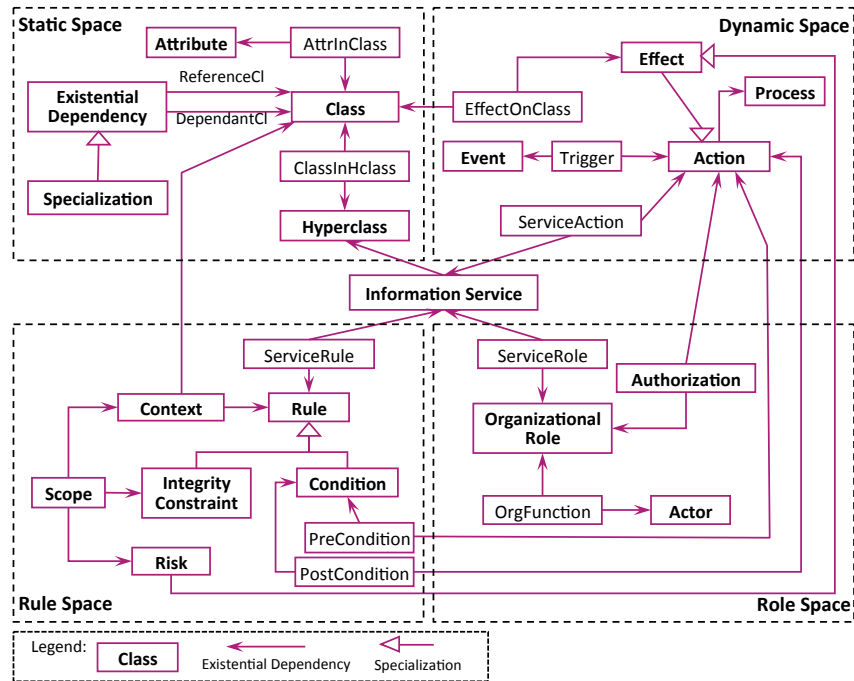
Static Space

Attribute

AttrInClass

ReferenceCl

Existential Dependency

DependantCl

Class

Specialization

ClassInHclass

Hyperclass

Dynamic Space

Effect

EffectOnClass

Process

Event

Trigger

Action

ServiceAction

Information Service

ServiceRule

Rule

Context

ServiceRole

Authorization

Organizational Role

Scope

Integrity Constraint

Condition

PreCondition

OrgFunction

Actor

Risk

PostCondition

Rule Space

Role Space

Legend:

Class

Existential Dependency

Specialization